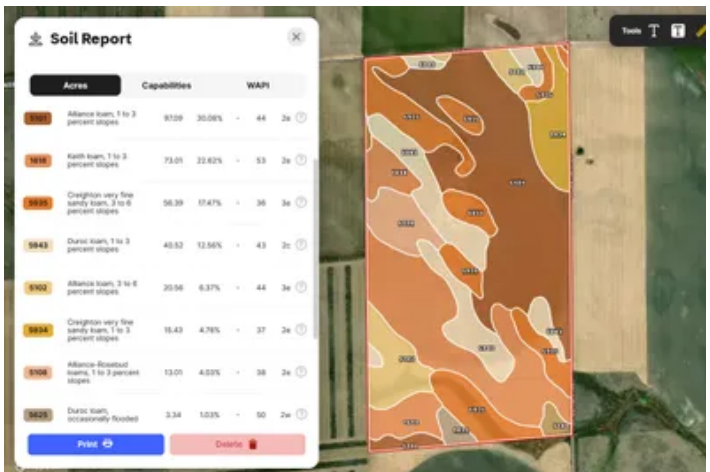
Soil Report

Acres | Capabilities | WAPI

| | | | | | | |
|---|---|---|---|---|---|---|
| 5101 | Alliance loam, 1 to 3 percent slopes | 97.09 | 30.08% | - | 44 | 2e |
| 1618 | Keith loam, 1 to 3 percent slopes | 73.01 | 22.62% | - | 53 | 2e |
| 5935 | Creighton very fine sandy loam, 3 to 6 percent slopes | 56.39 | 17.47% | - | 36 | 3e |
| 5943 | Duroc loam, 1 to 3 percent slopes | 40.52 | 12.56% | - | 43 | 2c |
| 5102 | Alliance loam, 3 to 6 percent slopes | 20.56 | 6.37% | - | 44 | 3e |
| 5934 | Creighton very fine sandy loam, 1 to 3 percent slopes | 15.43 | 4.78% | - | 37 | 2e |
| 5108 | Alliance-Rosebud loams, 1 to 3 percent slopes | 13.01 | 4.03% | - | 38 | 2e |
| 5625 | Duroc loam, occasionally flooded | 3.34 | 1.03% | - | 50 | 2w |

Print
Delete

Tools T